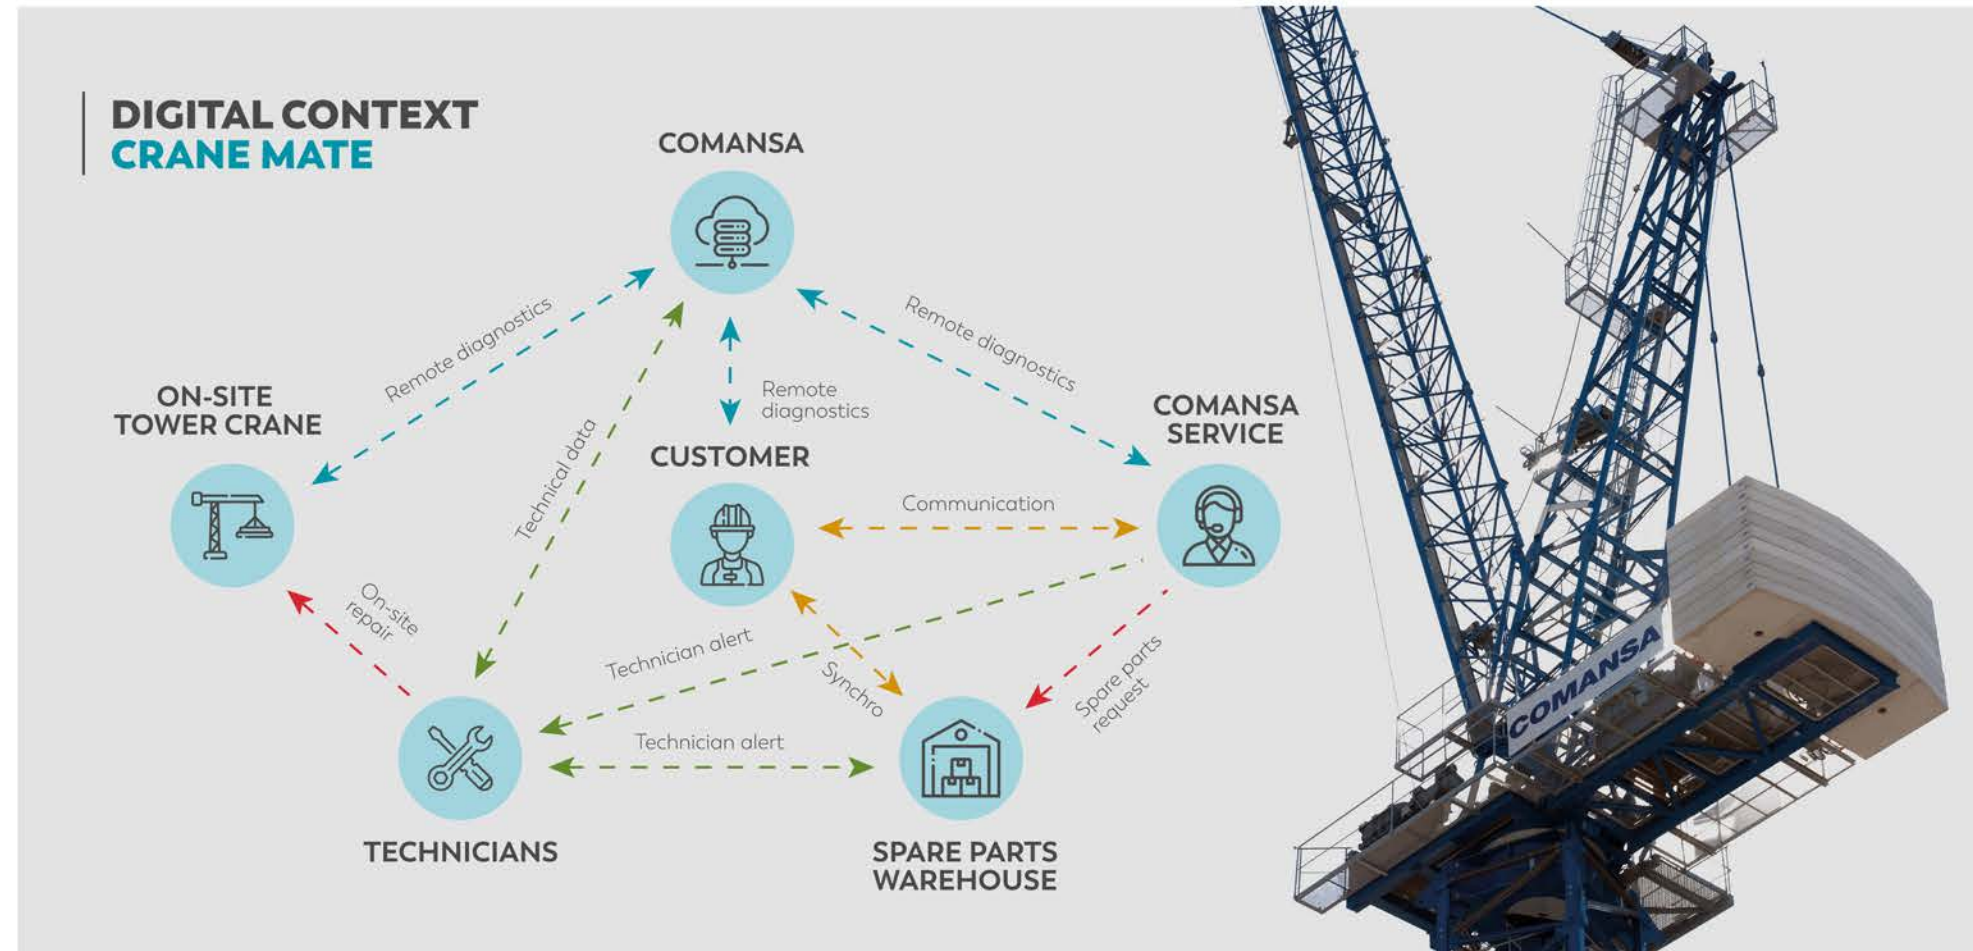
DIGITAL CONTEXT
CRANE MATE

COMANSA

Remote diagnostics

Remote diagnostics

Remote diagnostics

ON-SITE TOWER CRANE

Technical data

CUSTOMER

COMANSA SERVICE

Communication

On-site repair

Technician alert

Synchro

Spare parts request

Technician alert

TECHNICIANS

SPARE PARTS WAREHOUSE

COMANSA